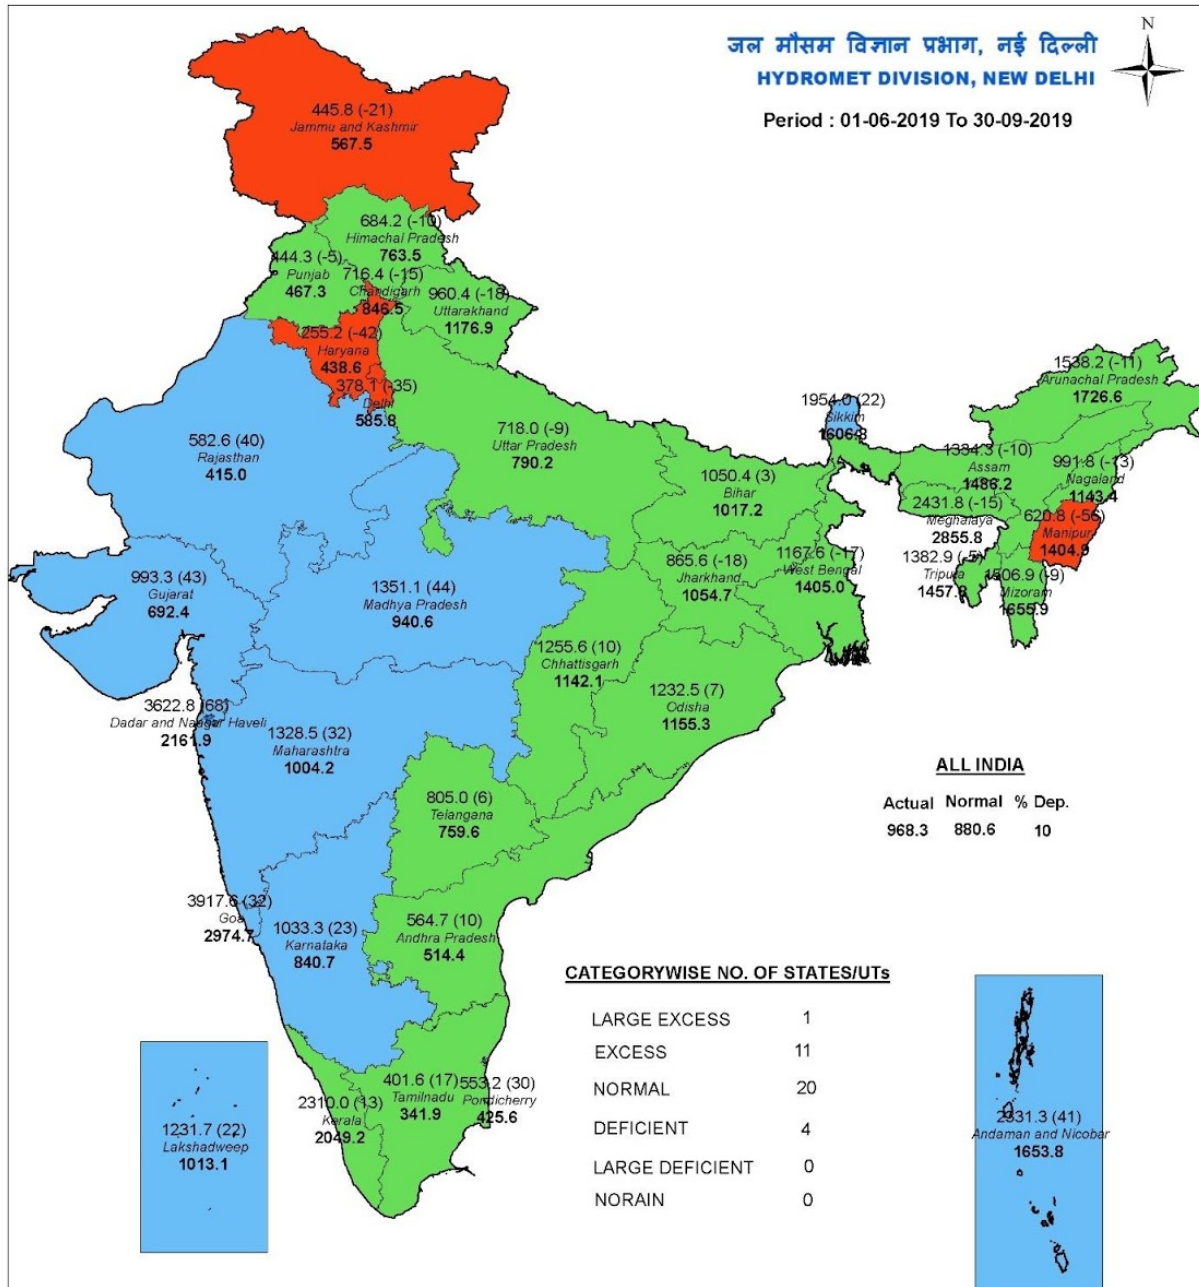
जल मौसम विज्ञान प्रभाग, नई दिल्ली
HYDROMET DIVISION, NEW DELHI

N

Period : 01-06-2019 To 30-09-2019

445.8 (-21)
Jammu and Kashmir
567.5

684.2 (-10)
Himachal Pradesh
763.5

444.3 (-5)
Punjab
467.3

716.4 (-15)
Chandigarh
846.5

960.4 (-18)
Uttarakhand
1176.9

255.2 (-42)
Haryana
438.6

378.1 (-35)
Delhi
585.8

1538.2 (-11)
Arunachal Pradesh
1726.6

1954.0 (22)
Sikkim
1606.8

582.6 (40)
Rajasthan
415.0

718.0 (-9)
Uttar Pradesh
790.2

1334.3 (-10)
Assam
1486.2

991.8 (-13)
Nagaland
1143.4

1050.4 (3)
Bihar
1017.2

2431.8 (-15)
Meghalaya
2855.8

620.8 (-56)
Manipur
1404.9

993.3 (43)
Gujarat
692.4

1351.1 (44)
Madhya Pradesh
940.6

865.6 (-18)
Jharkhand
1054.7

1167.6 (-17)
West Bengal
1405.0

1382.9 (-5)
Tripura
1457.9

1506.9 (-9)
Mizoram
1655.9

1255.6 (10)
Chhattisgarh
1142.1

1232.5 (7)
Odisha
1155.3

3622.8 (68)
Dadar and Nagar Haveli
2161.9

1328.5 (32)
Maharashtra
1004.2

ALL INDIA

| Actual | Normal | % Dep. |
|---|---|---|
| 968.3 | 880.6 | 10 |

805.0 (6)
Telangana
759.6

3917.6 (32)
Goa
2974.7

1033.3 (23)
Karnataka
840.7

564.7 (10)
Andhra Pradesh
514.4

CATEGORYWISE NO. OF STATES/UTs

| | |
|---|---|
| LARGE EXCESS | 1 |
| EXCESS | 11 |
| NORMAL | 20 |
| DEFICIENT | 4 |
| LARGE DEFICIENT | 0 |
| NORAIN | 0 |

2310.0 (13)
Kerala
2049.2

401.6 (17)
Tamilnadu
341.9

553.2 (30)
Pondicherry
425.6

1231.7 (22)
Lakshadweep
1013.1

2331.3 (41)
Andaman and Nicobar
1653.8